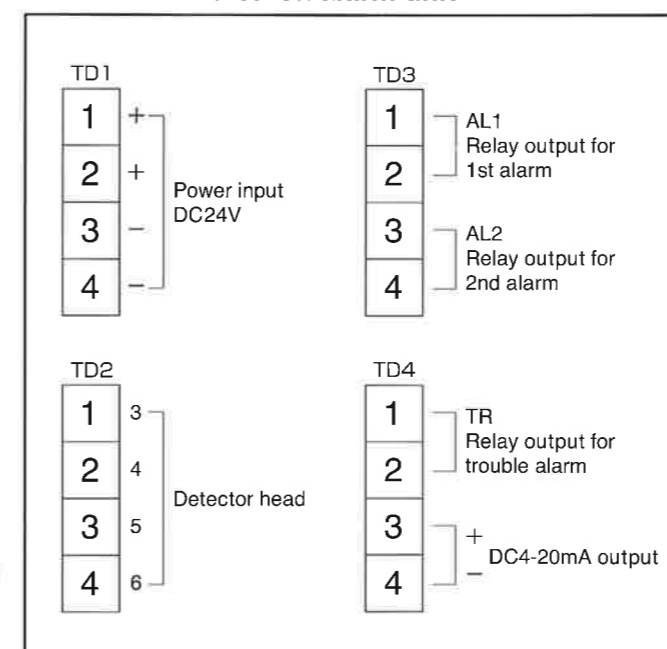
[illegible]

TD1
1 +
2 +
3 −
4 −
Power input DC24V

TD3
1
2
AL1 Relay output for 1st alarm
3
4
AL2 Relay output for 2nd alarm

TD2
1 3
2 4
3 5
4 6
Detector head

TD4
1
2
TR Relay output for trouble alarm
3
4
+ − DC4-20mA output